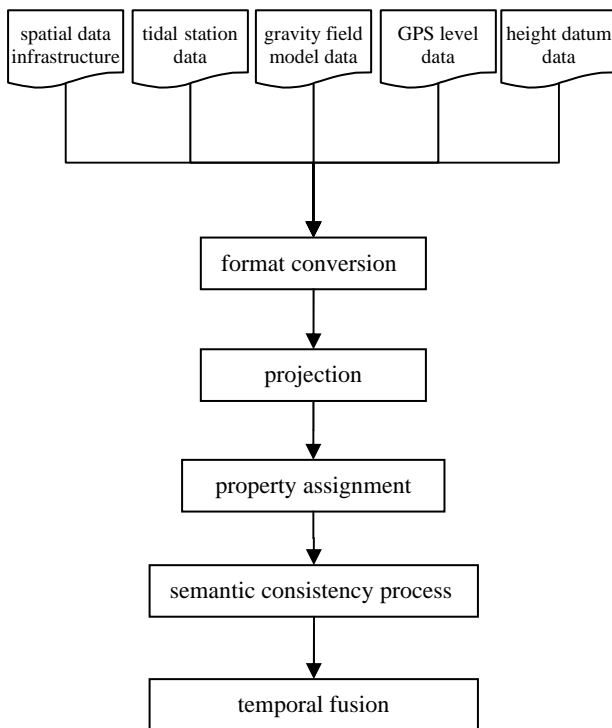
spatial data infrastructure

tidal station data

gravity field model data

GPS level data

height datum data

format conversion

projection

property assignment

semantic consistency process

temporal fusion